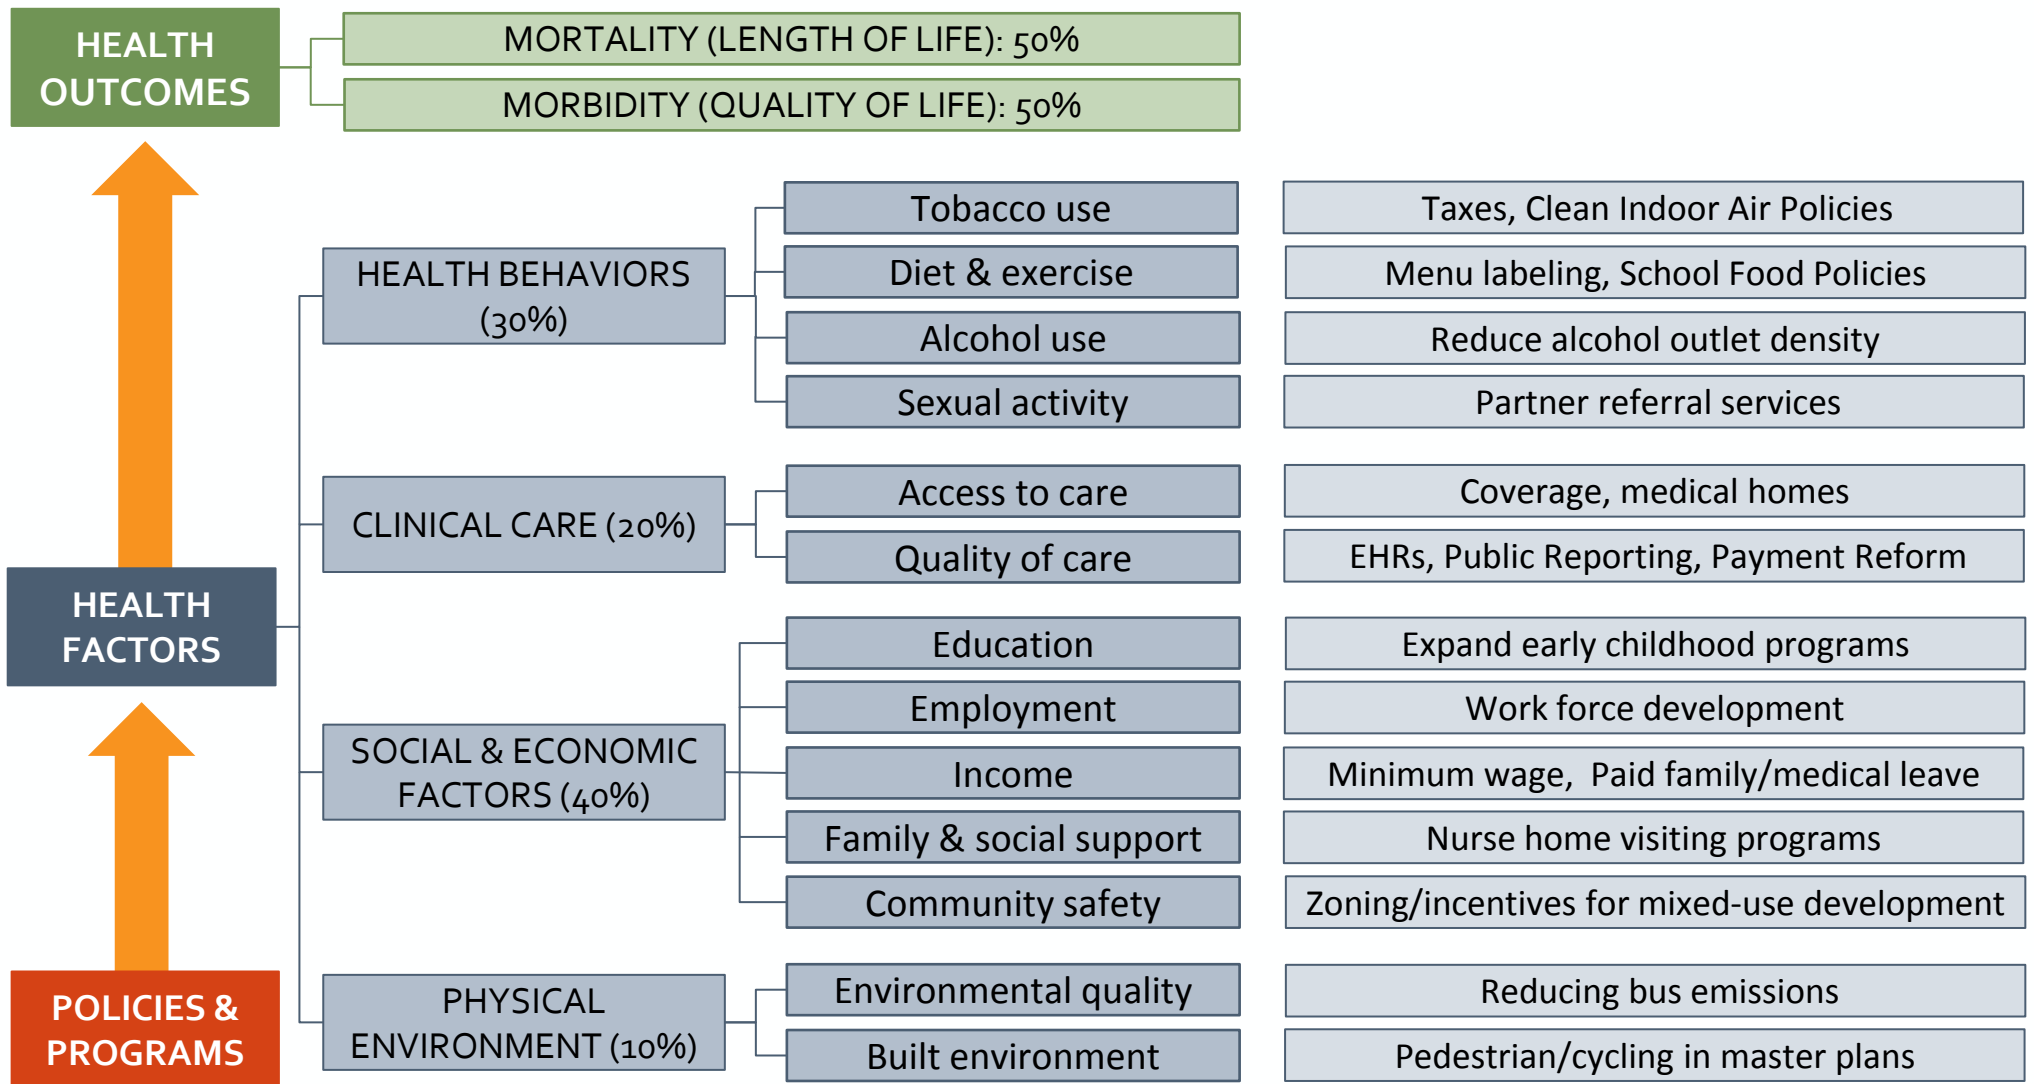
HEALTH OUTCOMES

MORTALITY (LENGTH OF LIFE): 50%

MORBIDITY (QUALITY OF LIFE): 50%

HEALTH BEHAVIORS (30%)

Tobacco use

Taxes, Clean Indoor Air Policies

Diet & exercise

Menu labeling, School Food Policies

Alcohol use

Reduce alcohol outlet density

Sexual activity

Partner referral services

CLINICAL CARE (20%)

Access to care

Coverage, medical homes

Quality of care

EHRs, Public Reporting, Payment Reform

HEALTH FACTORS

SOCIAL & ECONOMIC FACTORS (40%)

Education

Expand early childhood programs

Employment

Work force development

Income

Minimum wage, Paid family/medical leave

Family & social support

Nurse home visiting programs

Community safety

Zoning/incentives for mixed-use development

POLICIES & PROGRAMS

PHYSICAL ENVIRONMENT (10%)

Environmental quality

Reducing bus emissions

Built environment

Pedestrian/cycling in master plans